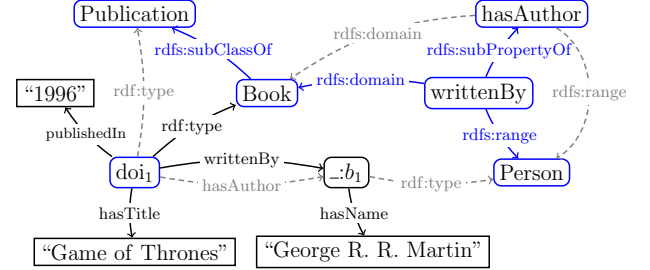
Publication
hasAuthor
rdfs:subClassOf
rdfs:domain
rdfs:subPropertyOf
"1996"
rdf:type
rdfs:domain
Book
writtenBy
rdfs:range
publishedIn
rdf:type
rdfs:range
doi$_1$
writtenBy
$\_:b_1$
hasAuthor
rdf:type
Person
hasTitle
hasName
"Game of Thrones"
"George R. R. Martin"